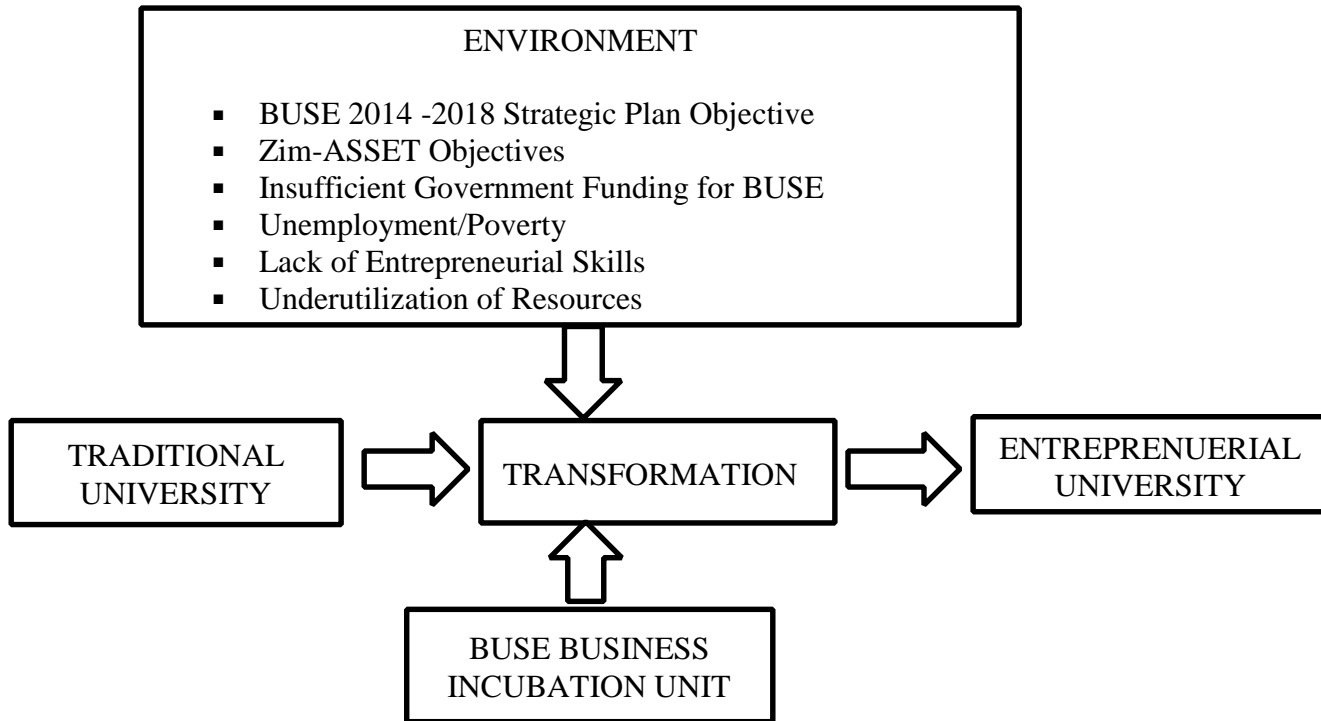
ENVIRONMENT

- BUSE 2014 -2018 Strategic Plan Objective
- Zim-ASSET Objectives
- Insufficient Government Funding for BUSE
- Unemployment/Poverty
- Lack of Entrepreneurial Skills
- Underutilization of Resources

TRADITIONAL UNIVERSITY

TRANSFORMATION

ENTREPRENUERIAL UNIVERSITY

BUSE BUSINESS INCUBATION UNIT